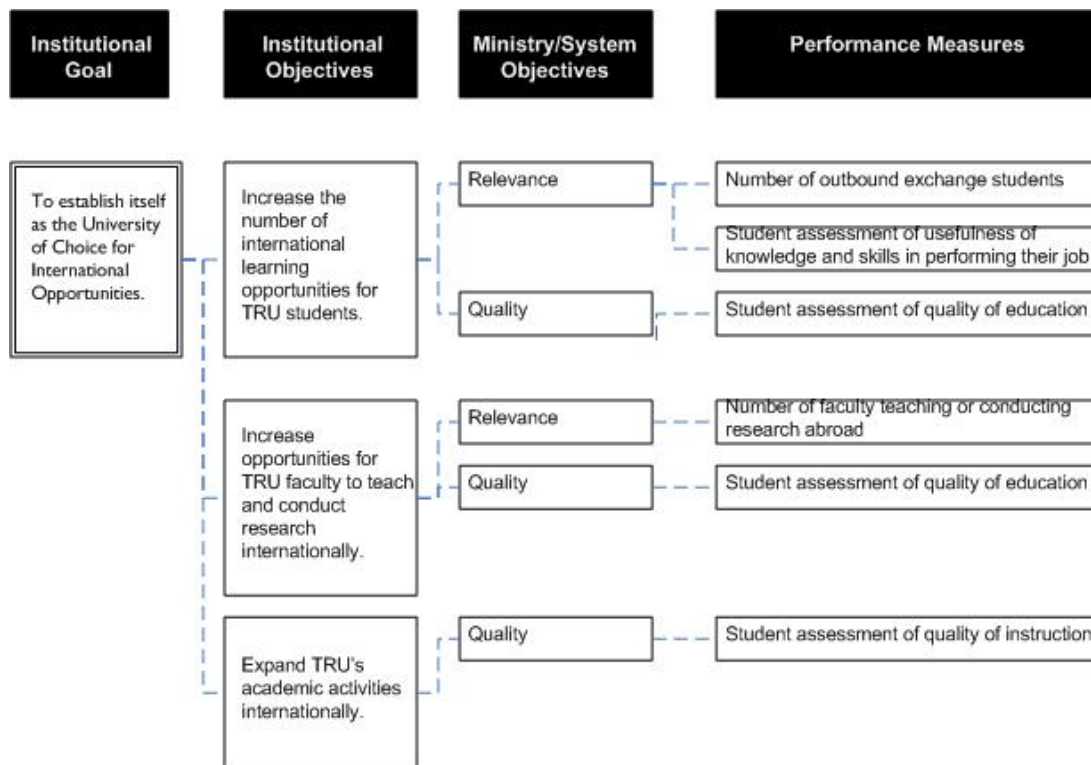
Institutional Goal

Institutional Objectives

Ministry/System Objectives

Performance Measures

To establish itself as the University of Choice for International Opportunities.

Increase the number of international learning opportunities for TRU students.

Relevance

Number of outbound exchange students

Student assessment of usefulness of knowledge and skills in performing their job

Quality

Student assessment of quality of education

Increase opportunities for TRU faculty to teach and conduct research internationally.

Relevance

Number of faculty teaching or conducting research abroad

Quality

Student assessment of quality of education

Expand TRU's academic activities internationally.

Quality

Student assessment of quality of instruction